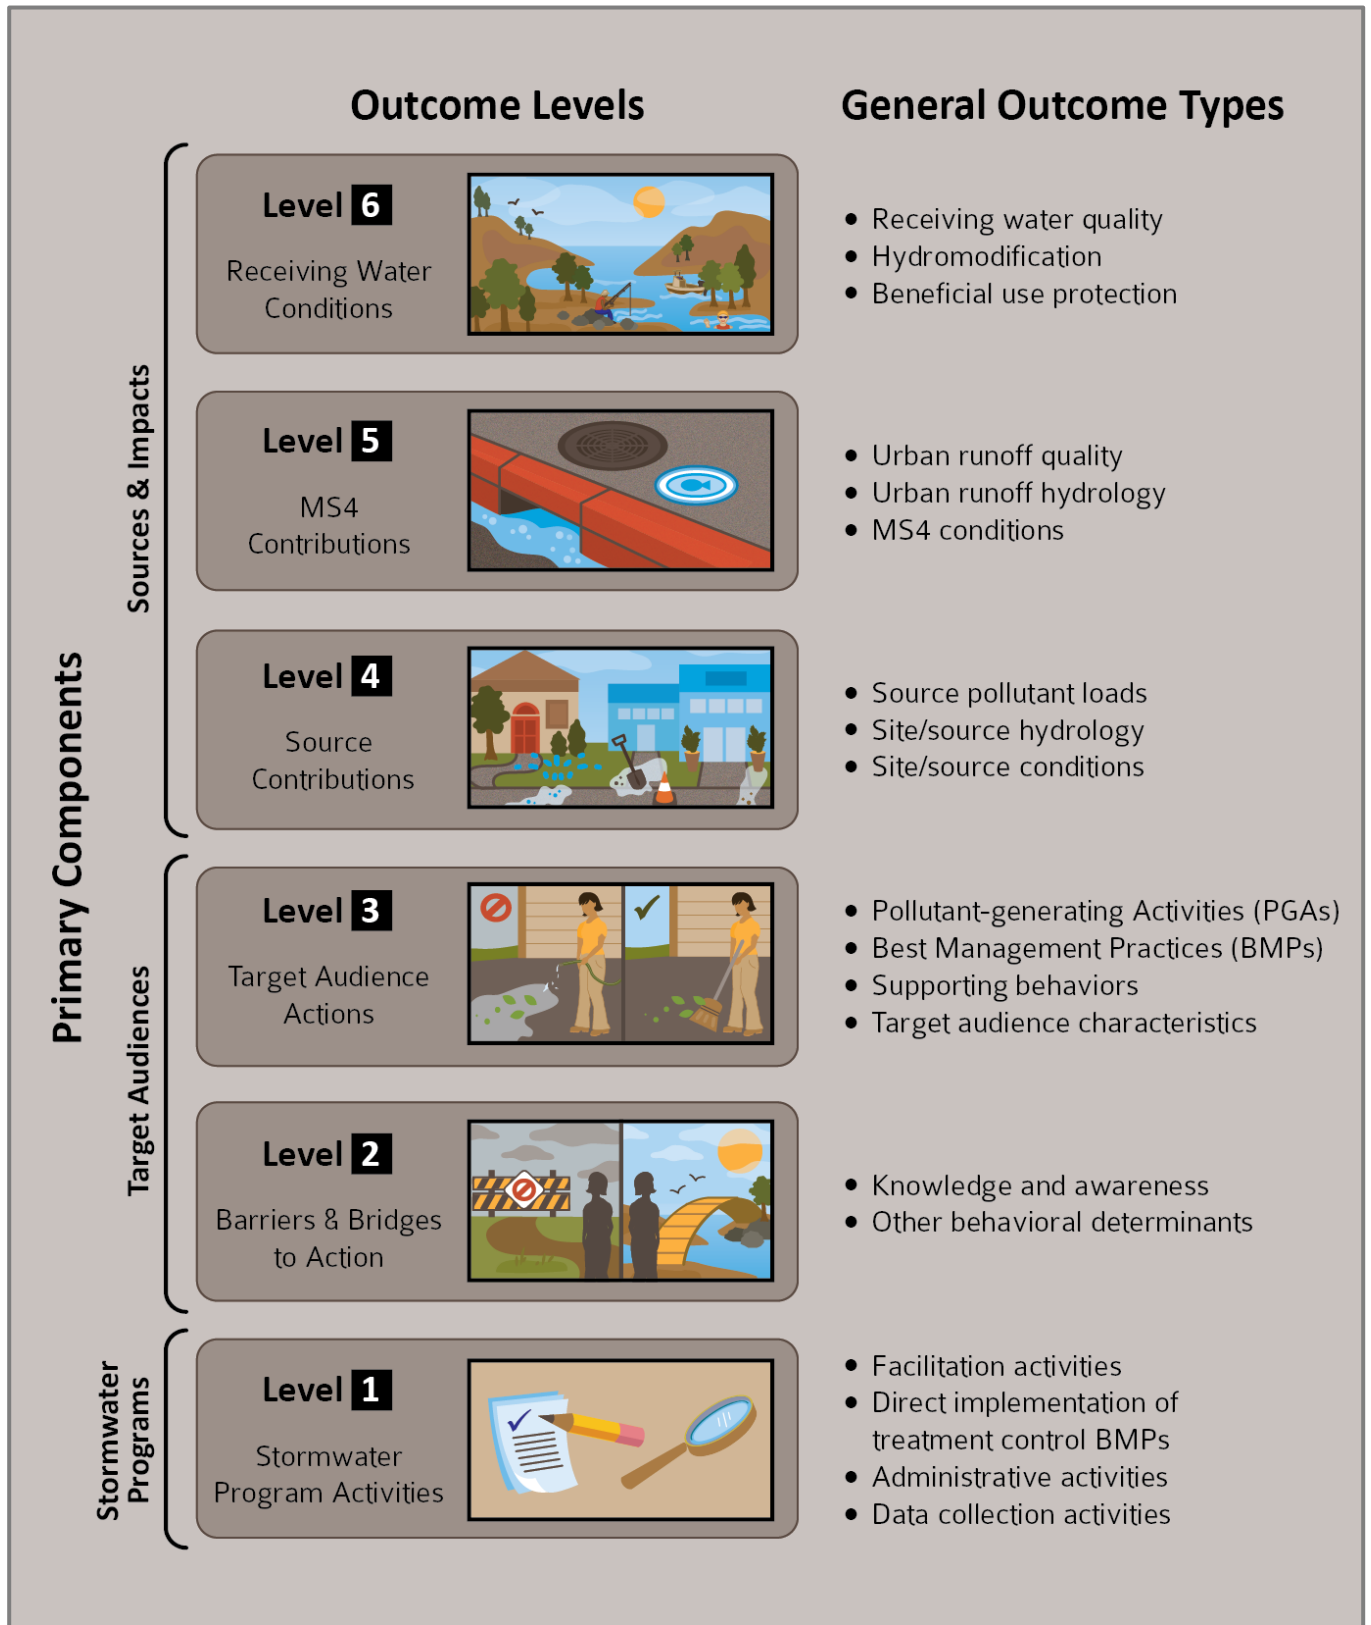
Outcome Levels

General Outcome Types

Primary Components

Sources & Impacts

Level 6

Receiving Water Conditions

- Receiving water quality
- Hydromodification
- Beneficial use protection

Level 5

MS4 Contributions

- Urban runoff quality
- Urban runoff hydrology
- MS4 conditions

Level 4

Source Contributions

- Source pollutant loads
- Site/source hydrology
- Site/source conditions

Target Audiences

Level 3

Target Audience Actions

- Pollutant-generating Activities (PGAs)
- Best Management Practices (BMPs)
- Supporting behaviors
- Target audience characteristics

Level 2

Barriers & Bridges to Action

- Knowledge and awareness
- Other behavioral determinants

Stormwater Programs

Level 1

Stormwater Program Activities

- Facilitation activities
- Direct implementation of treatment control BMPs
- Administrative activities
- Data collection activities